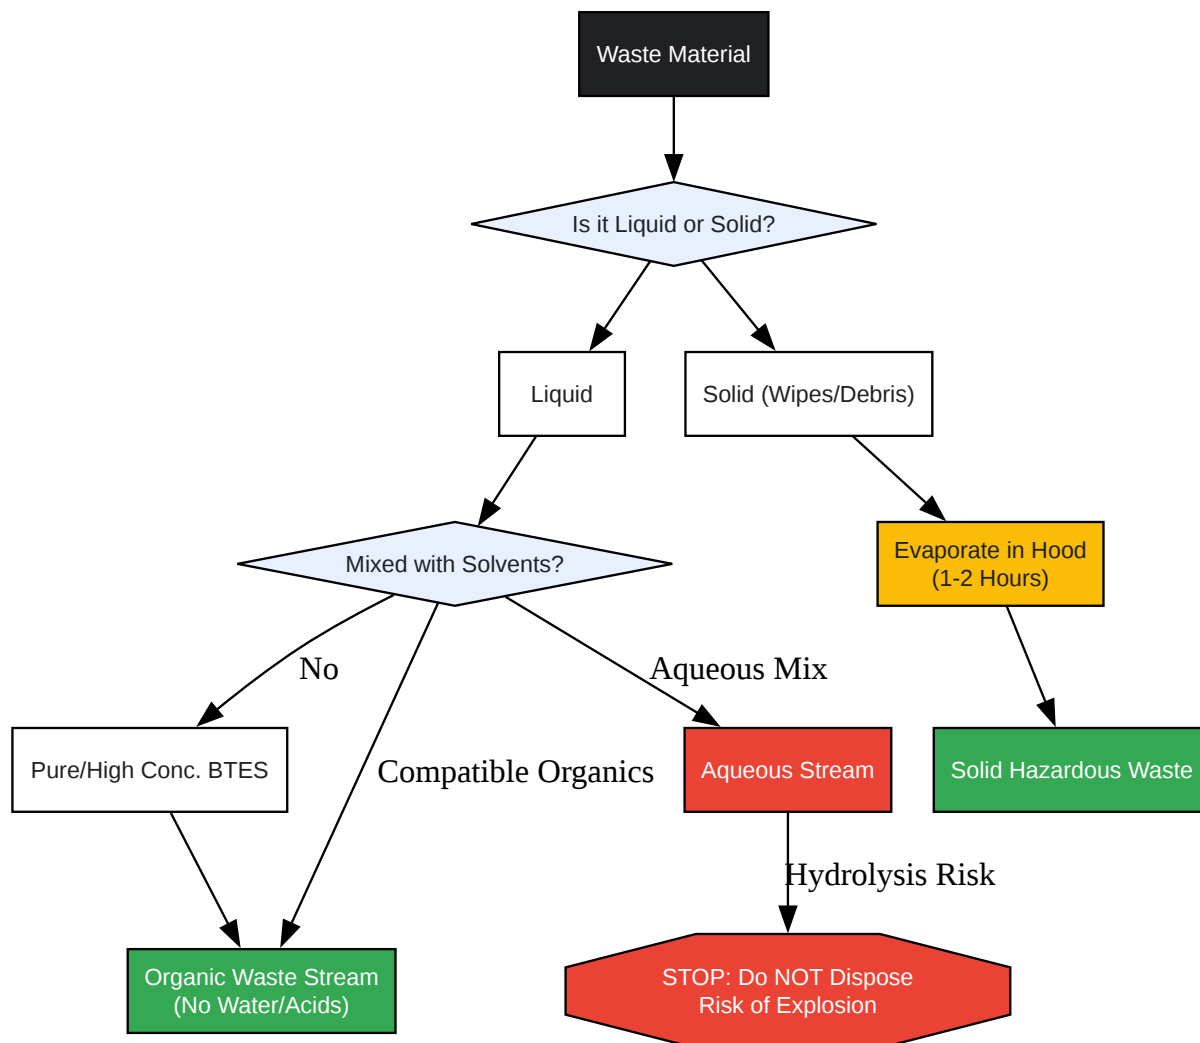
Waste Material

Is it Liquid or Solid?

Liquid

Solid (Wipes/Debris)

Mixed with Solvents?

Evaporate in Hood
(1-2 Hours)

No

Aqueous Mix

Pure/High Conc. BTES

Compatible Organics

Aqueous Stream

Solid Hazardous Waste

Hydrolysis Risk

Organic Waste Stream
(No Water/Acids)

STOP: Do NOT Dispose
Risk of Explosion